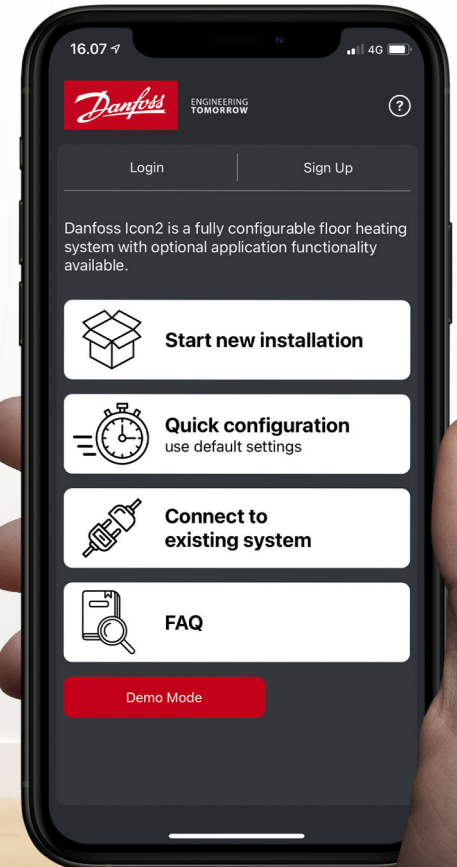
16.07

4G

Danfoss

ENGINEERING TOMORROW

?

Login

Sign Up

Danfoss Icon2 is a fully configurable floor heating system with optional application functionality available.

Start new installation

Quick configuration
use default settings

Connect to existing system

FAQ

Demo Mode